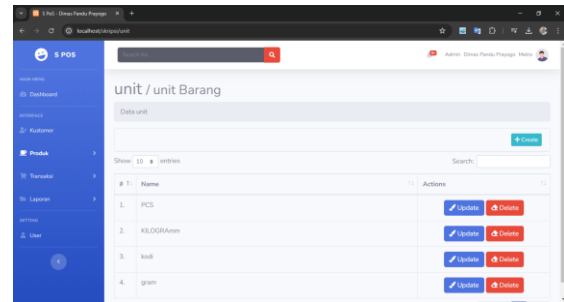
S PoS - Dimas Pandu Prayogo × +

localhost/skripsi/unit

S POS

MAIN MENU

Dashboard

INTERFACE

Kustomer

Produk

Transaksi

Laporan

SETTING

User

Search for...

Admin Dimas Pandu Prayogo Metro

unit / unit Barang

Data unit

+ Create

Show 10 entries

Search:

| # | Name | Actions |
|---|---|---|
| 1. | PCS | Update Delete |
| 2. | KILOGRAmm | Update Delete |
| 3. | kodi | Update Delete |
| 4. | gram | Update Delete |